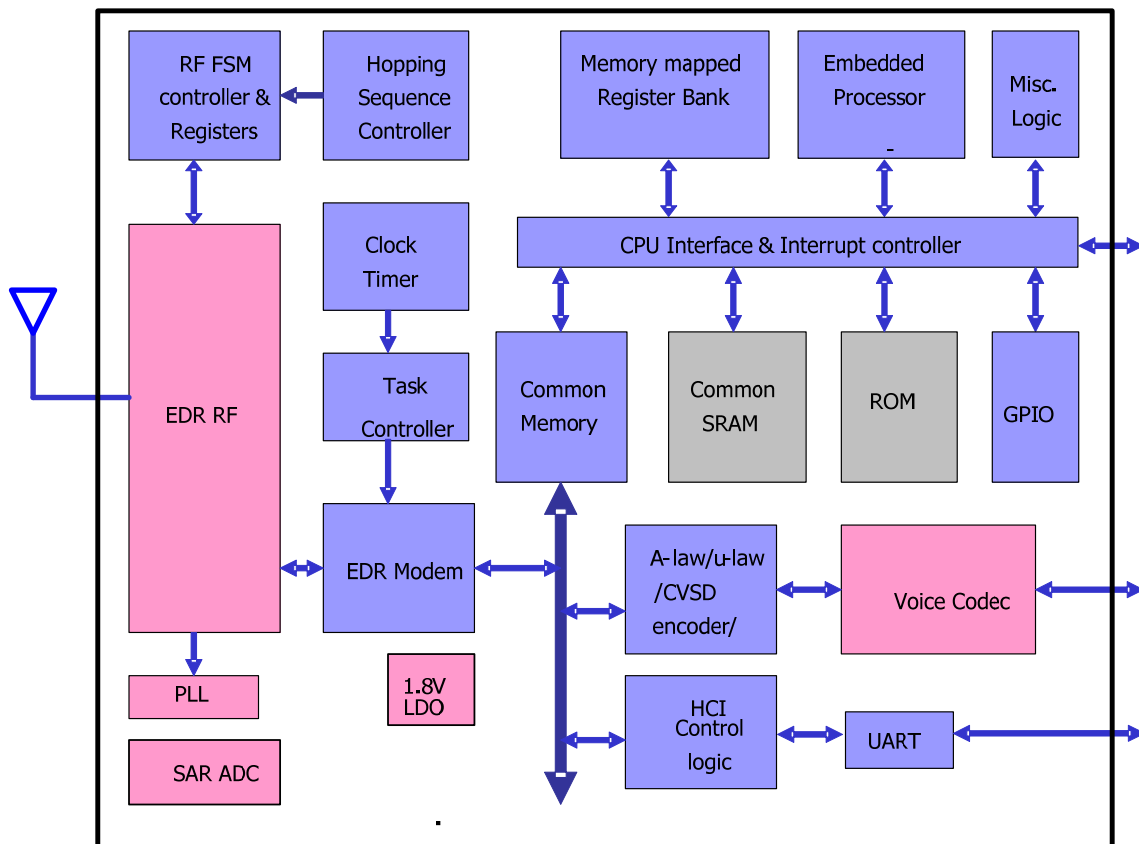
RF FSM controller & Registers

Hopping Sequence Controller

Memory mapped Register Bank

Embedded Processor

Misc. Logic

CPU Interface & Interrupt controller

Clock Timer

Task Controller

EDR RF

Common Memory

Common SRAM

ROM

GPIO

EDR Modem

A-law/u-law /CVSD encoder/

Voice Codec

PLL

1.8V LDO

HCI Control logic

UART

SAR ADC